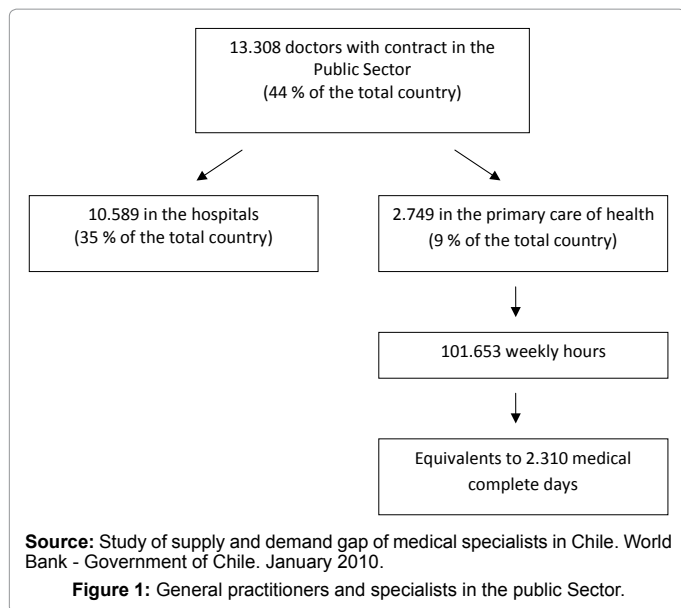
13.308 doctors with contract in the Public Sector
(44 % of the total country)

10.589 in the hospitals
(35 % of the total country)

2.749 in the primary care of health
(9 % of the total country)

101.653 weekly hours

Equivalents to 2.310 medical complete days

**Source:** Study of supply and demand gap of medical specialists in Chile. World Bank - Government of Chile. January 2010.

**Figure 1:** General practitioners and specialists in the public Sector.